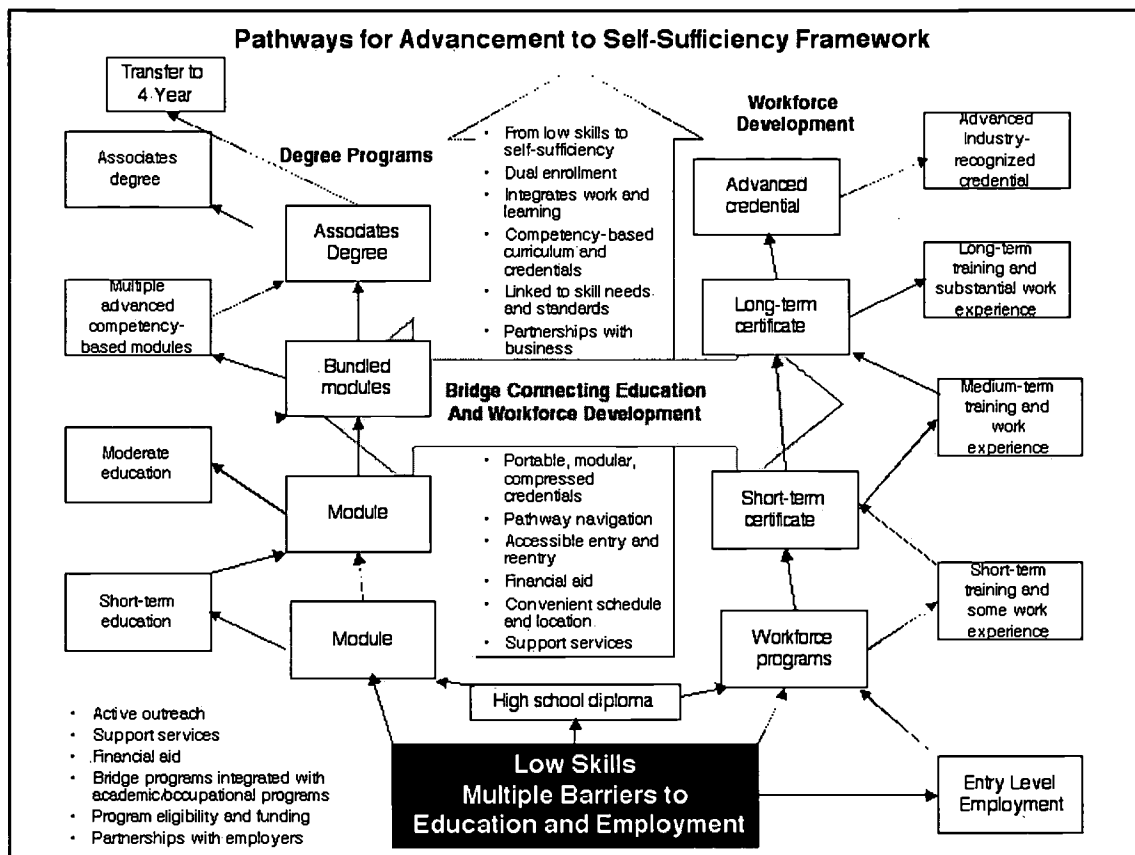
Pathways for Advancement to Self-Sufficiency Framework

Transfer to 4-Year

Associates degree

Degree Programs

Associates Degree

Multiple advanced competency-based modules

Bundled modules

Moderate education

Module

Short-term education

Module

- From low skills to self-sufficiency
- Dual enrollment
- Integrates work and learning
- Competency-based curriculum and credentials
- Linked to skill needs and standards
- Partnerships with business

Workforce Development

Advanced credential

Advanced Industry-recognized credential

Long-term certificate

Long-term training and substantial work experience

Bridge Connecting Education And Workforce Development

- Portable, modular, compressed credentials
- Pathway navigation
- Accessible entry and reentry
- Financial aid
- Convenient schedule and location
- Support services

Medium-term training and work experience

Short-term certificate

Short-term training and some work experience

Workforce programs

High school diploma

- Active outreach
- Support services
- Financial aid
- Bridge programs integrated with academic/occupational programs
- Program eligibility and funding
- Partnerships with employers

Low Skills
Multiple Barriers to
Education and Employment

Entry Level Employment